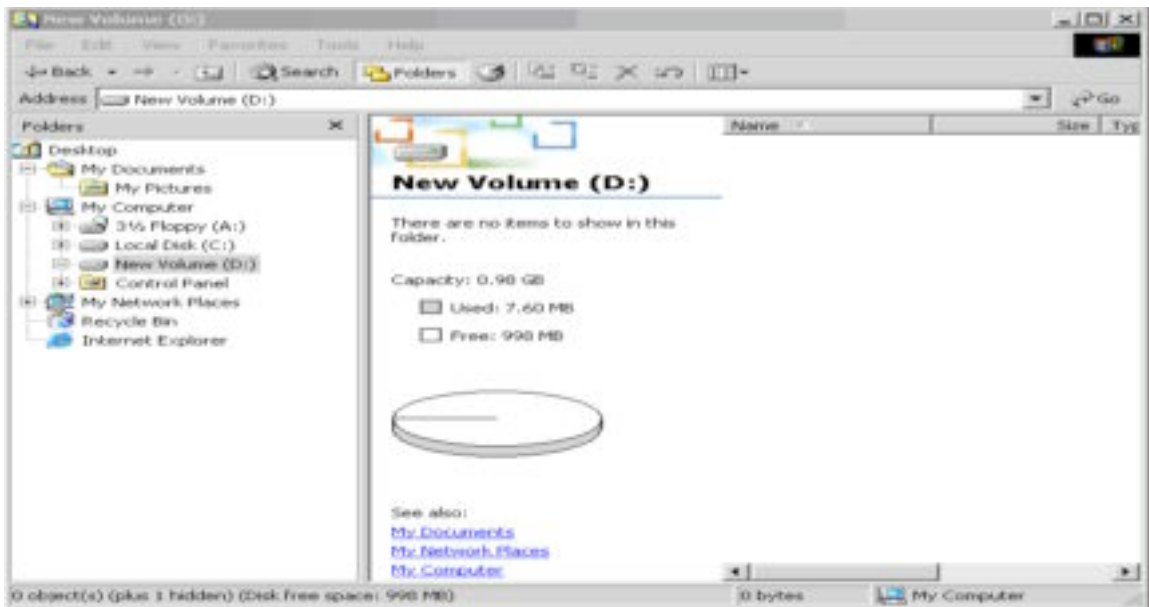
New Volume (D:)

File Edit View Favorites Tools Help

Back Search Folders

Address New Volume (D:)

Go

Folders

Desktop
My Documents
My Pictures
My Computer
3½ Floppy (A:)
Local Disk (C:)
New Volume (D:)
Control Panel
My Network Places
Recycle Bin
Internet Explorer

New Volume (D:)

There are no items to show in this folder.

Capacity: 0.98 GB

Used: 7.60 MB

Free: 998 MB

See also:
My Documents
My Network Places
My Computer

Name

Size Typ

0 object(s) (plus 1 hidden) (Disk free space: 998 MB)

0 bytes

My Computer